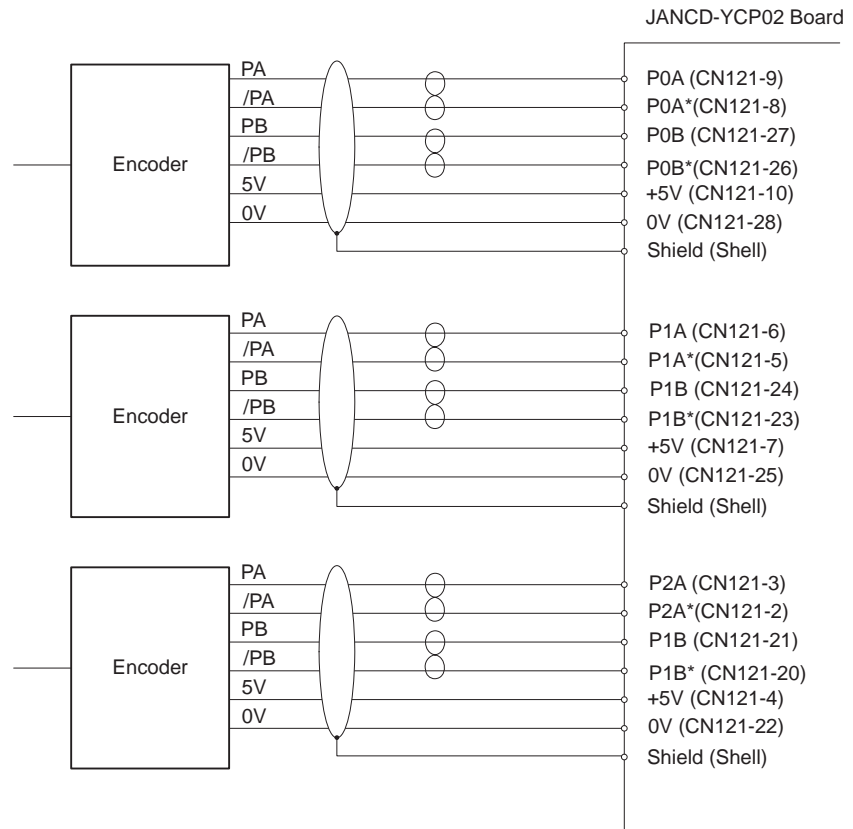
JANCD-YCP02 Board

Encoder

PA
/PA
PB
/PB
5V
0V

P0A (CN121-9)
P0A*(CN121-8)
P0B (CN121-27)
P0B*(CN121-26)
+5V (CN121-10)
0V (CN121-28)
Shield (Shell)

Encoder

PA
/PA
PB
/PB
5V
0V

P1A (CN121-6)
P1A*(CN121-5)
P1B (CN121-24)
P1B*(CN121-23)
+5V (CN121-7)
0V (CN121-25)
Shield (Shell)

Encoder

PA
/PA
PB
/PB
5V
0V

P2A (CN121-3)
P2A*(CN121-2)
P1B (CN121-21)
P1B* (CN121-20)
+5V (CN121-4)
0V (CN121-22)
Shield (Shell)